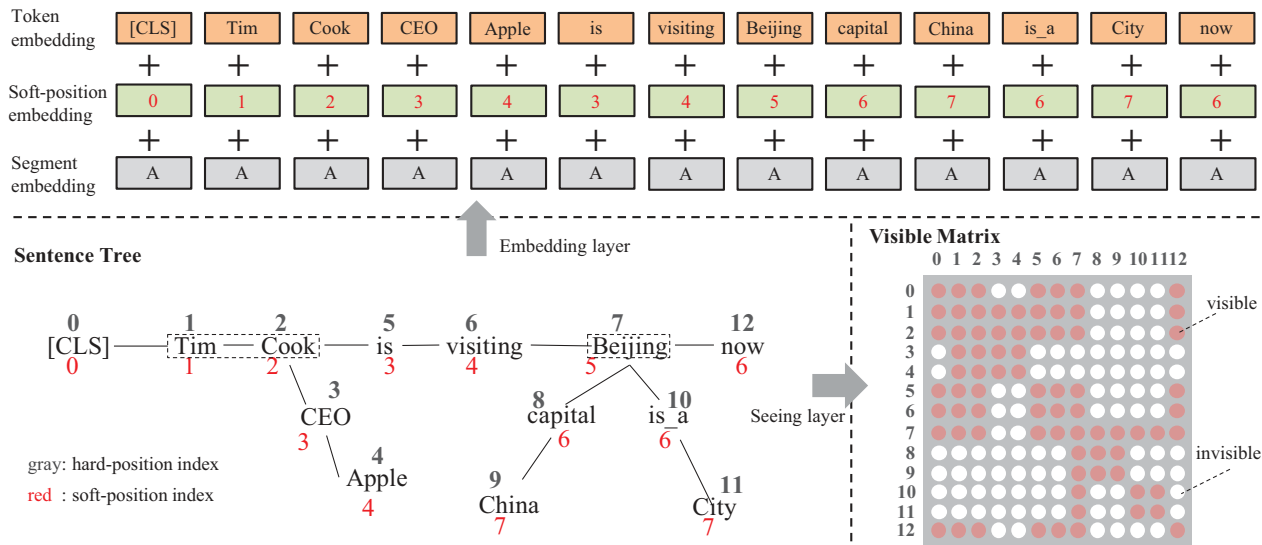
Token embedding | [CLS] | Tim | Cook | CEO | Apple | is | visiting | Beijing | capital | China | is_a | City | now

+ + + + + + + + + + + + +

Soft-position embedding | 0 | 1 | 2 | 3 | 4 | 3 | 4 | 5 | 6 | 7 | 6 | 7 | 6

+ + + + + + + + + + + + +

Segment embedding | A | A | A | A | A | A | A | A | A | A | A | A | A

Embedding layer

Sentence Tree

0 [CLS] 0
1 Tim 1
2 Cook 2
3 CEO 3
4 Apple 4
5 is 3
6 visiting 4
7 Beijing 5
8 capital 6
9 China 7
10 is_a 6
11 City 7
12 now 6

gray: hard-position index
red : soft-position index

Seeing layer

Visible Matrix
0 1 2 3 4 5 6 7 8 9 10 11 12
0
1
2
3
4
5
6
7
8
9
10
11
12

visible
invisible